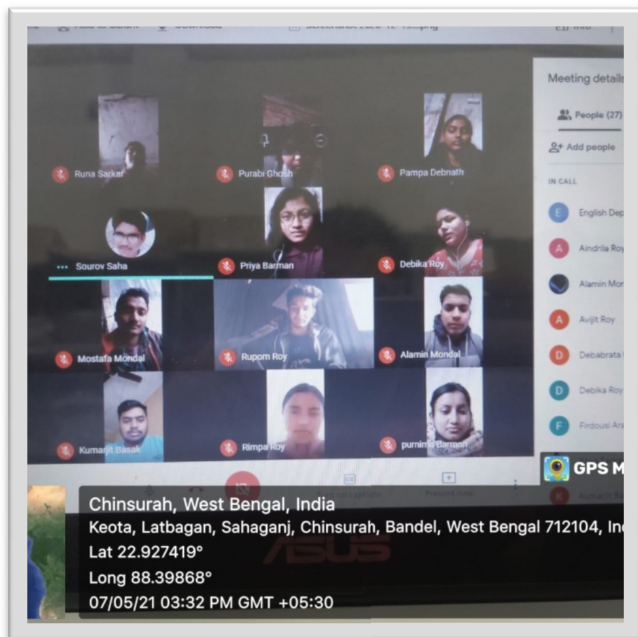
Meeting details

People (27)

Add people

IN CALL

English Dep

Aindrila Roy

Alamin Mon

Avijit Roy

Debabrata

Debika Roy

Firdousi Ara

Runa Sarkar

Purabi Ghosh

Pampa Debnath

Sourov Saha

Priya Barman

Debika Roy

Mostafa Mondal

Rupom Roy

Alamin Mondal

Kumaris Basak

Rimpa Roy

purnima Barman

GPS M

Chinsurah, West Bengal, India

Keota, Latbagan, Sahaganj, Chinsurah, Bandel, West Bengal 712104, In

Lat 22.927419°

Long 88.39868°

07/05/21 03:32 PM GMT +05:30

ASUS